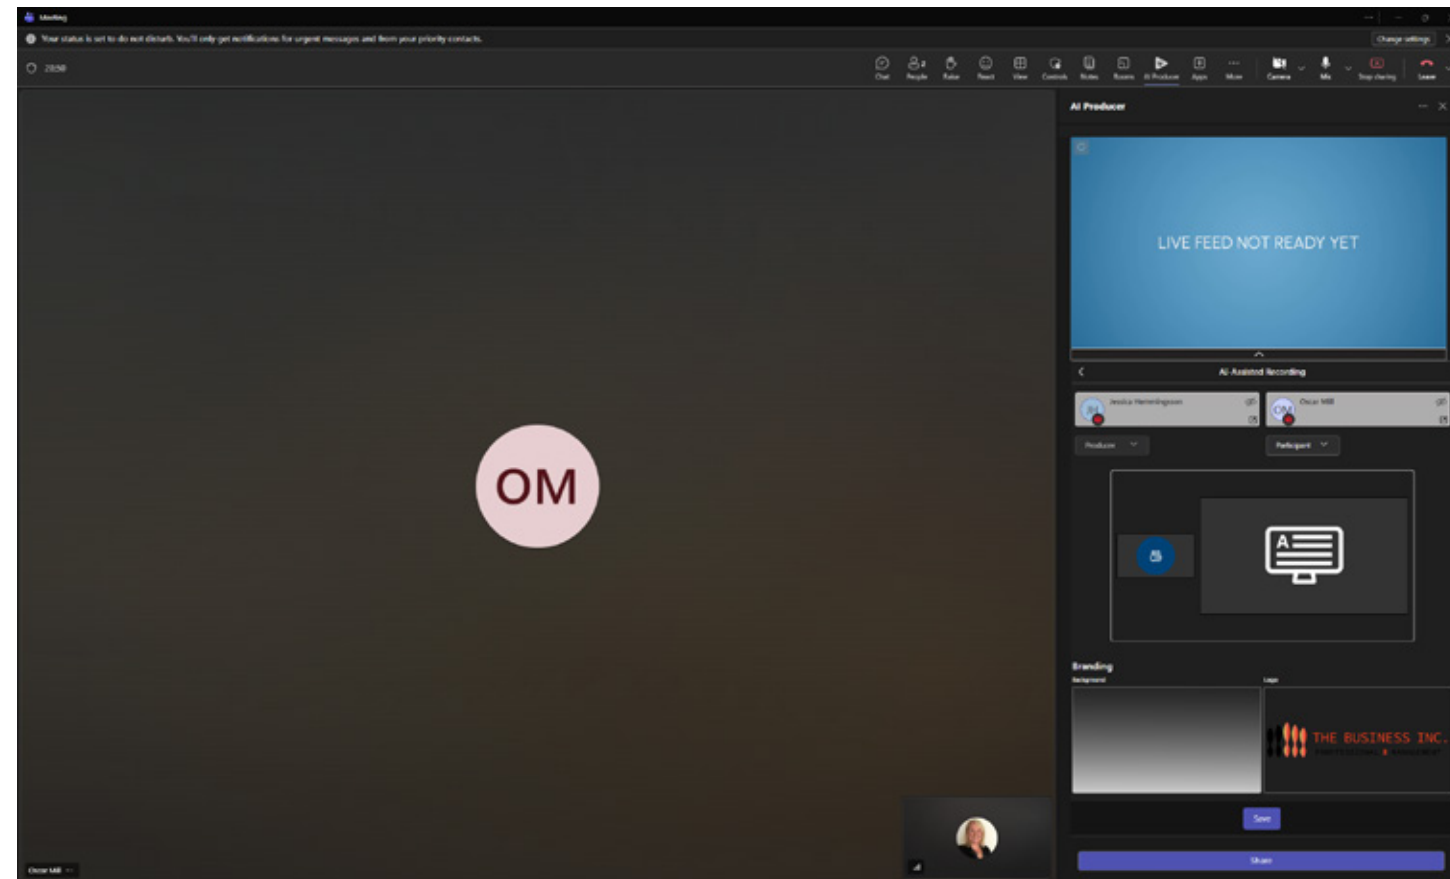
Meeting

Your status is set to do not disturb. You'll only get notifications for urgent messages and from your priority contacts.

Change settings

28:58

Chat People Raise React View Controls Notes Rooms AI Producer Apps More Camera Mic Stop sharing Leave

AI Producer

LIVE FEED NOT READY YET

AI-Assisted Recording

Jessica Hemmingsson

Oscar Mill

OM

Producer

Participant

OM

Branding

Background

Logo

THE BUSINESS INC.

Save

Share

Oscar Mill